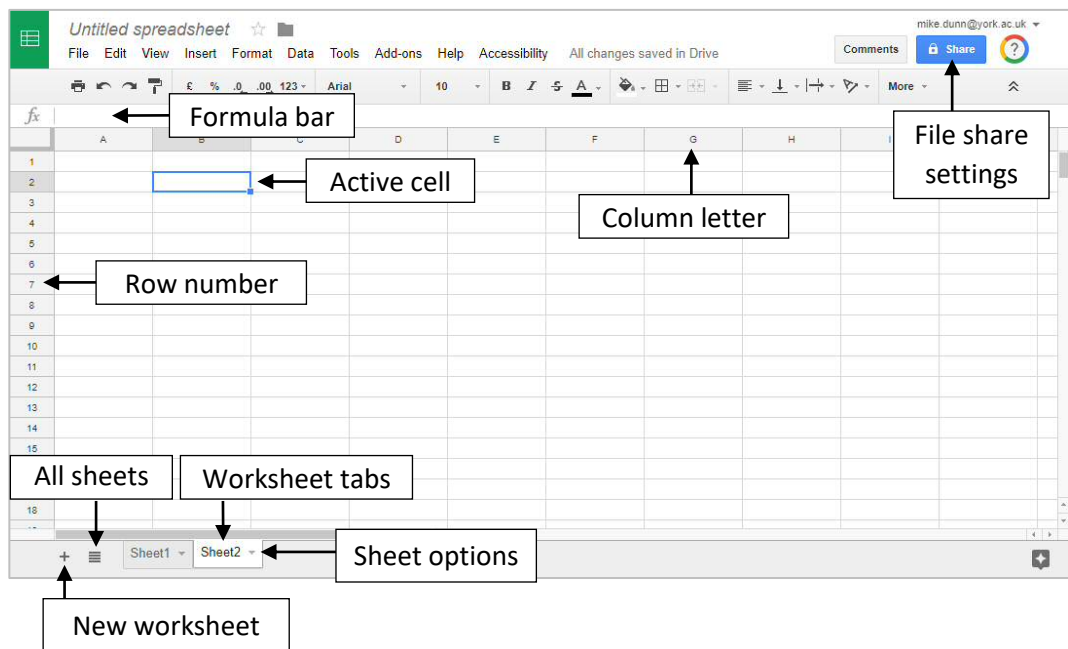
Untitled spreadsheet

mike.dunn@york.ac.uk

File Edit View Insert Format Data Tools Add-ons Help Accessibility All changes saved in Drive

Comments

Share

£ % .0 .00 123 Arial 10 B I S A More

fx

Formula bar

File share settings

A B C D E F G H I

1
2
3
4
5
6
7
8
9
10
11
12
13
14
15
18

Active cell

Column letter

Row number

All sheets

Worksheet tabs

Sheet1 Sheet2

Sheet options

New worksheet